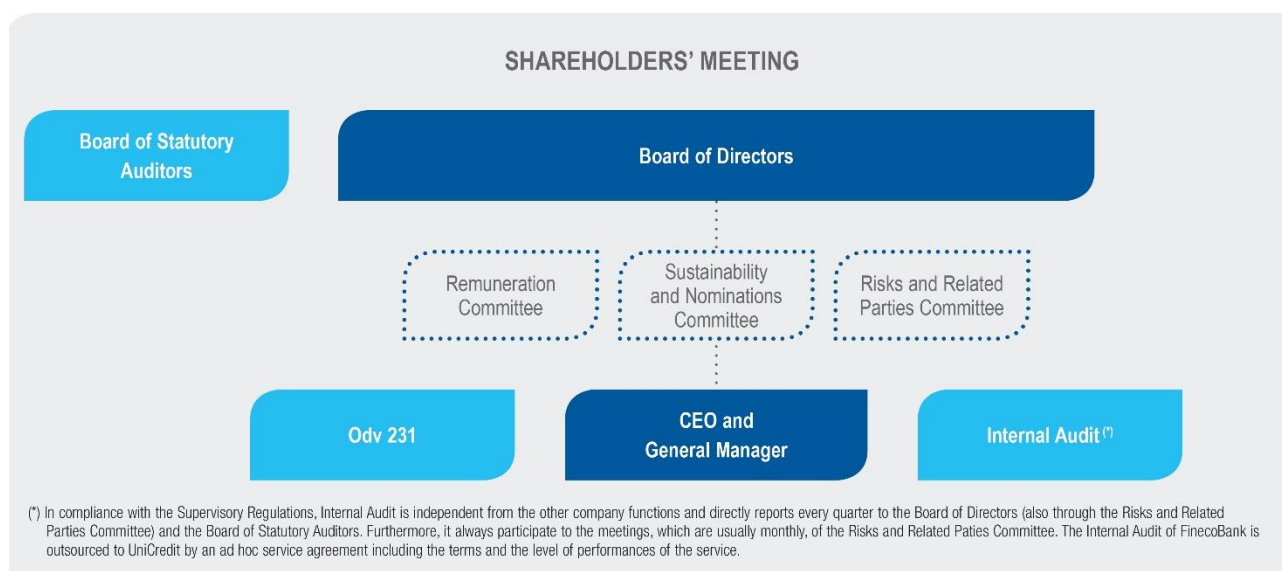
SHAREHOLDERS' MEETING

Board of Statutory Auditors

Board of Directors

Remuneration Committee

Sustainability and Nominations Committee

Risks and Related Parties Committee

Odv 231

CEO and General Manager

Internal Audit $^{(*)}$

(*) In compliance with the Supervisory Regulations, Internal Audit is independent from the other company functions and directly reports every quarter to the Board of Directors (also through the Risks and Related Parties Committee) and the Board of Statutory Auditors. Furthermore, it always participate to the meetings, which are usually monthly, of the Risks and Related Paties Committee. The Internal Audit of FinecoBank is outsourced to UniCredit by an ad hoc service agreement including the terms and the level of performances of the service.